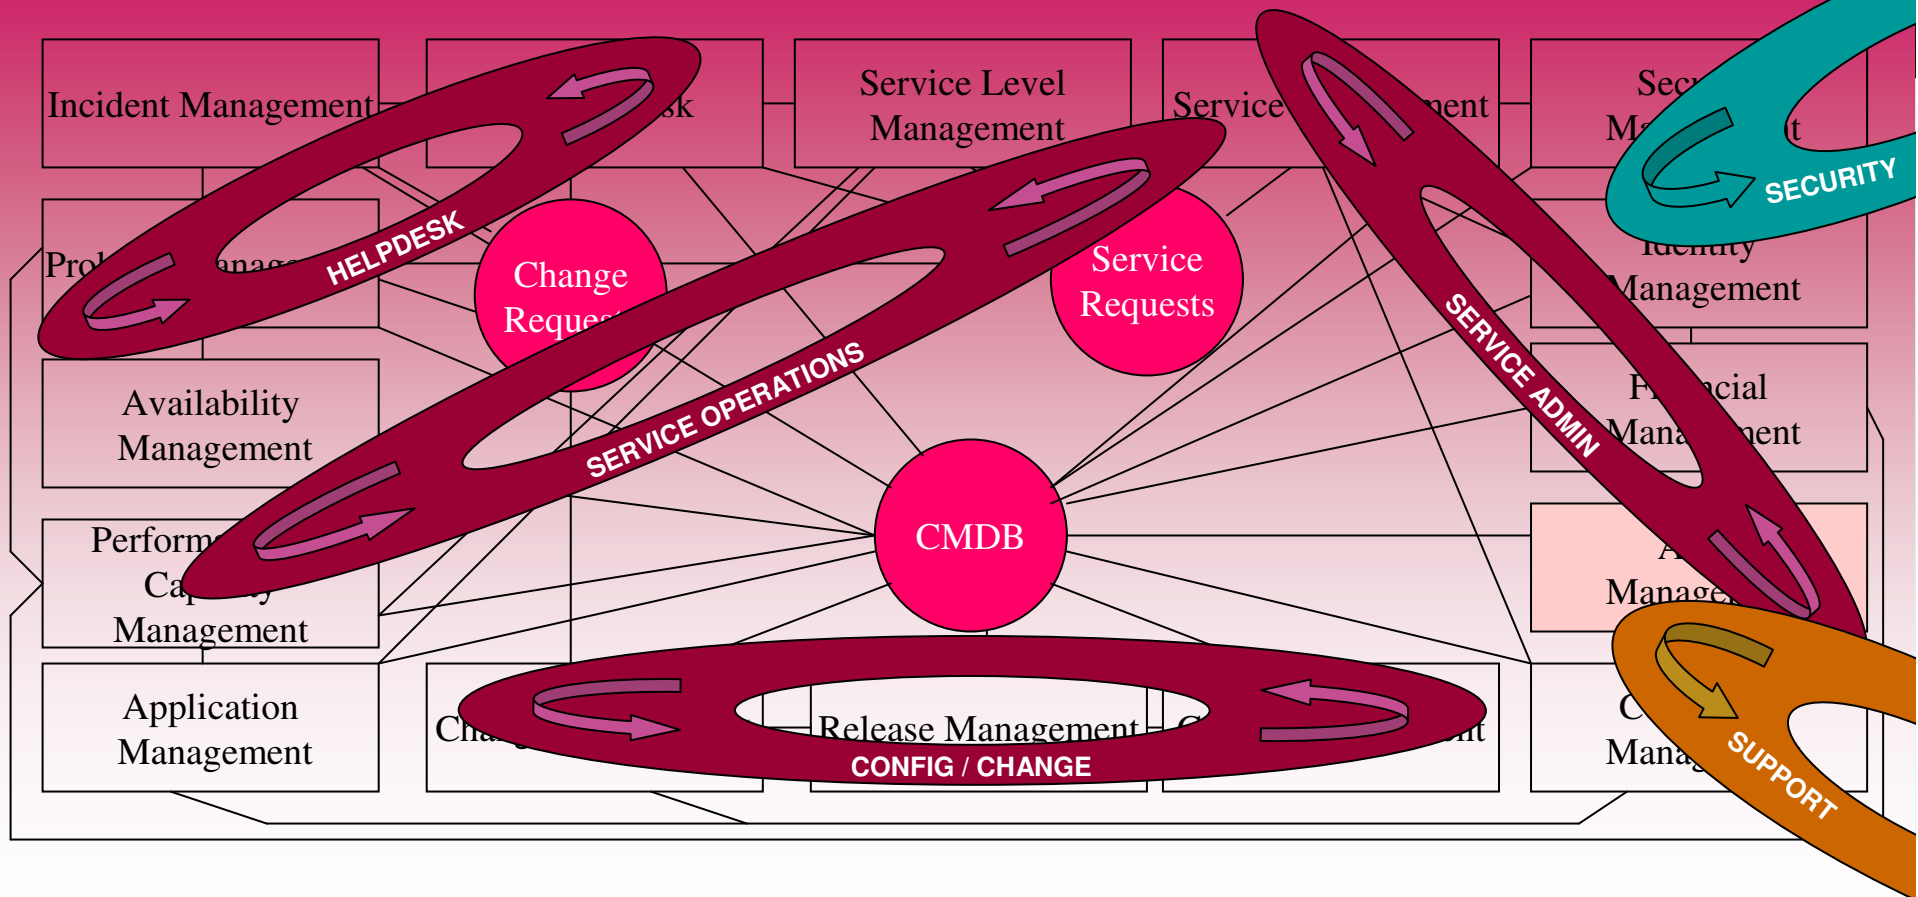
Incident Management

sk

Service Level Management

Service

ment

Sec

M

t

SECURITY

HELPDESK

Prol

nag

Change Reques

Service Requests

Identity Management

SERVICE ADMIN

Availability Management

SERVICE OPERATIONS

Fi

cial

Mana

ment

Perform

Ca

y

Management

CMDB

A

Manage

Application Management

Cha

Release Management

C

nt

C

Mana

CONFIG / CHANGE

SUPPORT